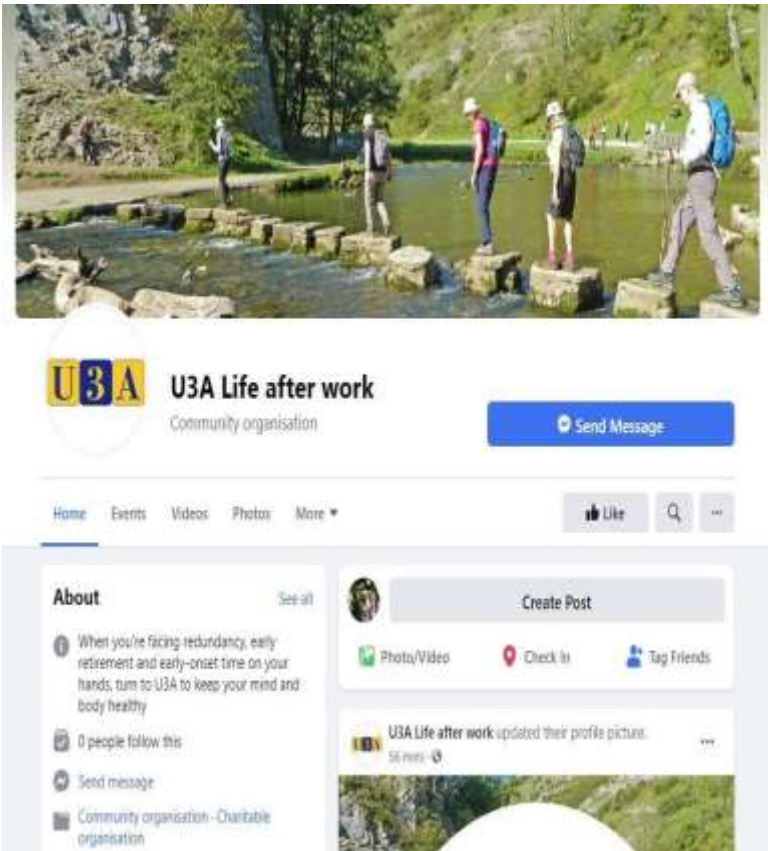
U3A

U3A Life after work

Community organisation

Send Message

Home Events Videos Photos More

Like

About

See all

When you're facing redundancy, early retirement and early-onset time on your hands, turn to U3A to keep your mind and body healthy

0 people follow this

Send message

Community organisation · Charitable organisation

Create Post

Photo/Video

Check In

Tag Friends

U3A

U3A Life after work updated their profile picture.

56 mins ·